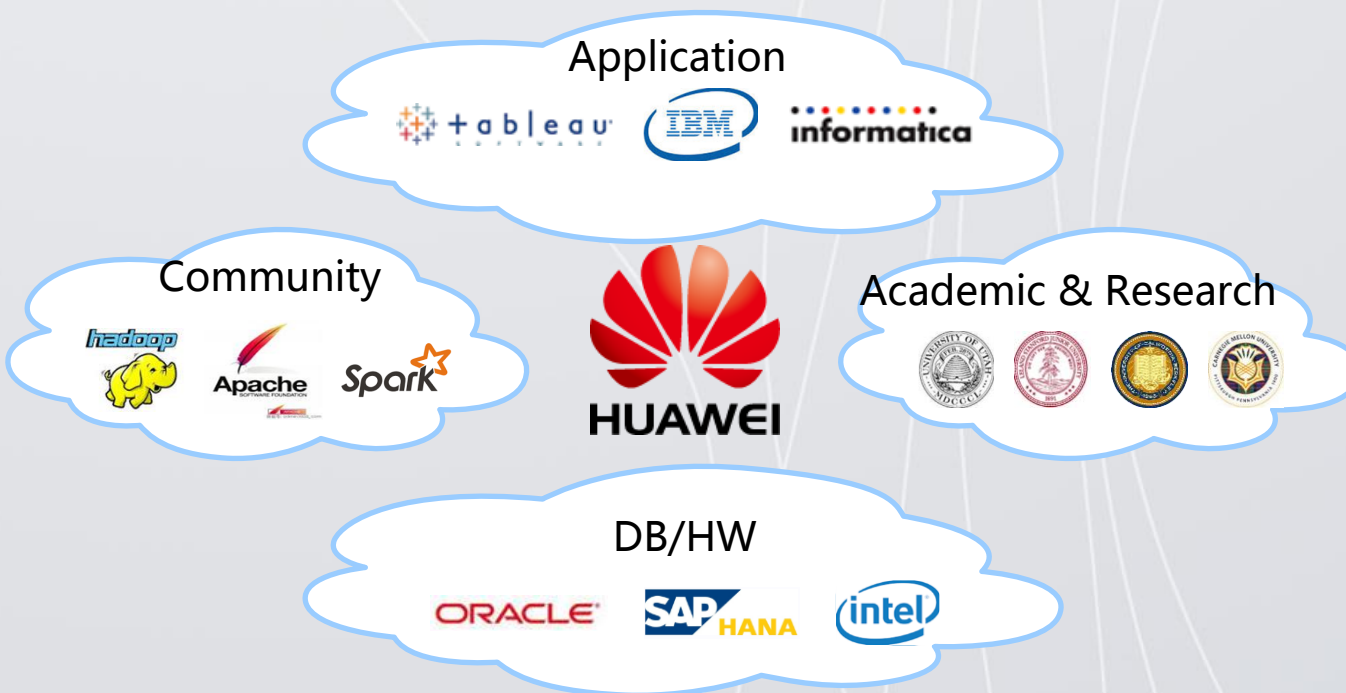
Application

tableau SOFTWARE IBM informatica

Community

hadoop Apache SOFTWARE FOUNDATION Spark

HUAWEI

Academic & Research

UNIVERSITY OF UTAH MDCCCL

CARNEGIE MELLON UNIVERSITY

DB/HW

ORACLE SAP HANA intel